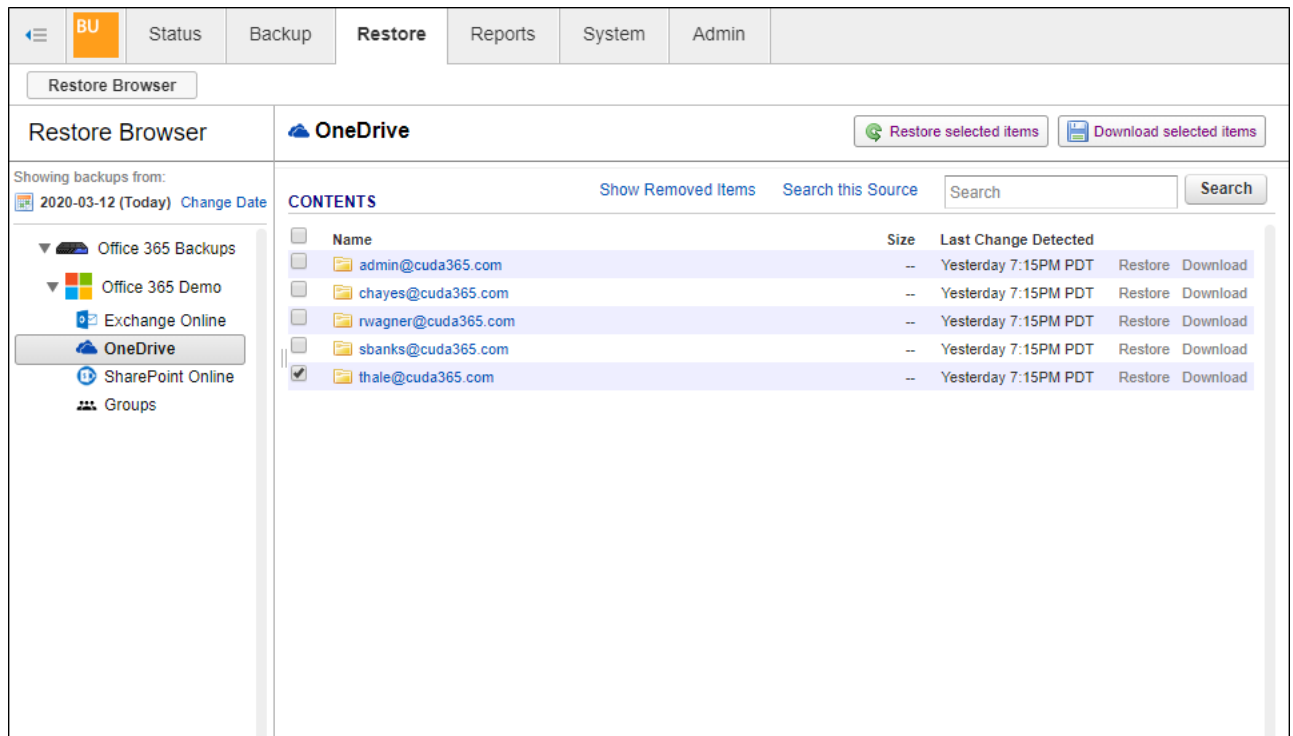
BU Status Backup Restore Reports System Admin

Restore Browser

Restore Browser

OneDrive

Restore selected items Download selected items

Showing backups from:
2020-03-12 (Today) Change Date

Office 365 Backups
Office 365 Demo
Exchange Online
OneDrive
SharePoint Online
Groups

CONTENTS

Show Removed Items Search this Source Search Search

| | Name | Size | Last Change Detected | | |
|---|---|---|---|---|---|
| | admin@cuda365.com | -- | Yesterday 7:15PM PDT | Restore | Download |
| | chayes@cuda365.com | -- | Yesterday 7:15PM PDT | Restore | Download |
| | rwagner@cuda365.com | -- | Yesterday 7:15PM PDT | Restore | Download |
| | sbanks@cuda365.com | -- | Yesterday 7:15PM PDT | Restore | Download |
| ✔ | thale@cuda365.com | -- | Yesterday 7:15PM PDT | Restore | Download |